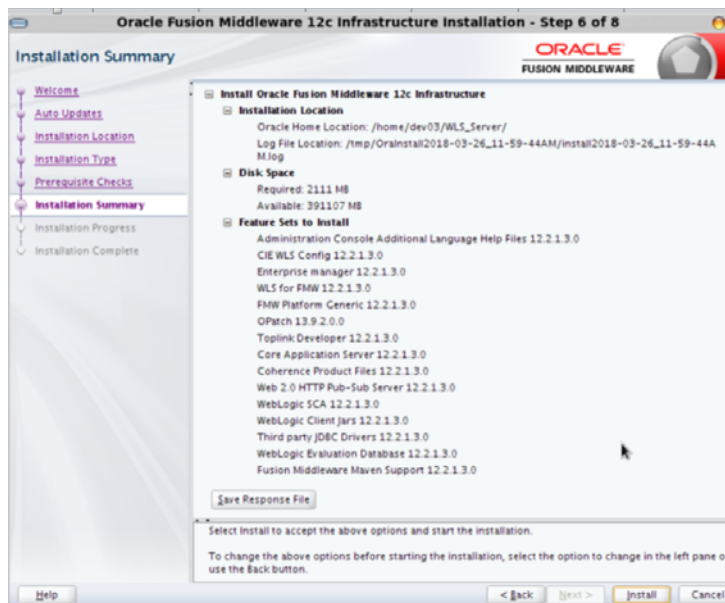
Oracle Fusion Middleware 12c Infrastructure Installation - Step 6 of 8

Installation Summary

ORACLE
FUSION MIDDLEWARE

Welcome
Auto Updates
Installation Location
Installation Type
Prerequisite Checks
Installation Summary
Installation Progress
Installation Complete

Install Oracle Fusion Middleware 12c Infrastructure
Installation Location
Oracle Home Location: /home/dev03/WLS_Server/
Log File Location: /tmp/OraInstall2018-03-26_11-59-44AM/install2018-03-26_11-59-44AM.log
Disk Space
Required: 2111 MB
Available: 391107 MB
Feature Sets to Install
Administration Console Additional Language Help Files 12.2.1.3.0
CIE WLS Config 12.2.1.3.0
Enterprise manager 12.2.1.3.0
WLS for FMW 12.2.1.3.0
FMW Platform Generic 12.2.1.3.0
OPatch 13.9.2.0.0
Toplink Developer 12.2.1.3.0
Core Application Server 12.2.1.3.0
Coherence Product Files 12.2.1.3.0
Web 2.0 HTTP Pub-Sub Server 12.2.1.3.0
WebLogic SCA 12.2.1.3.0
WebLogic Client Jars 12.2.1.3.0
Third party JDBC Drivers 12.2.1.3.0
WebLogic Evaluation Database 12.2.1.3.0
Fusion Middleware Maven Support 12.2.1.3.0

Save Response File

Select Install to accept the above options and start the installation.

To change the above options before starting the installation, select the option to change in the left pane o use the Back button.

Help
< Back
Next >
Install
Cancel